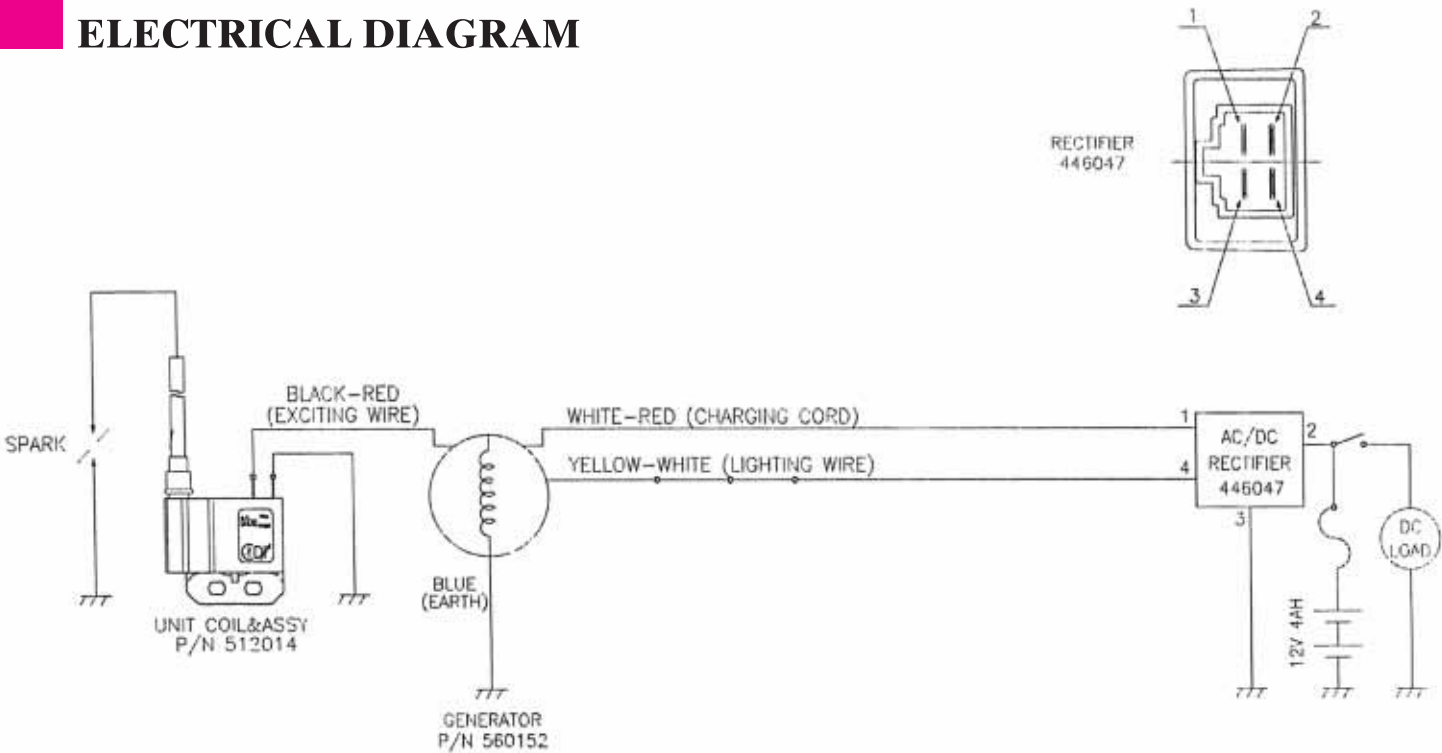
ELECTRICAL DIAGRAM

1
2
RECTIFIER
446047
3
4

SPARK

BLACK-RED
(EXCITING WIRE)

WHITE-RED (CHARGING CORD)

YELLOW-WHITE (LIGHTING WIRE)

1
AC/DC
RECTIFIER
446047
2
4
3

CDI

UNIT COIL&ASSY
P/N 512014

BLUE
(EARTH)

GENERATOR
P/N 560152

12V 4AH

DC
LOAD